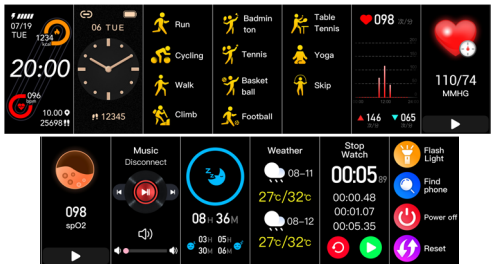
07/19
TUE
1234
Kcal
20:00
096
bpm
10.00
25698

06 TUE
12345

Run
Cycling
Walk
Climb

Badminton
Tennis
Basketball
Football

Table Tennis
Yoga
Skip

098
146
065

110/74
MMHG

098
spO2

Music
Disconnect

08 H 36 M
03 H
05 H
30 M
06 M

Weather
08–11
27℃/32℃
08–12
27℃/32℃

Stop Watch
00:05 89
00:00.48
00:01.07
00:05.35

Flash Light
Find phone
Power off
Reset